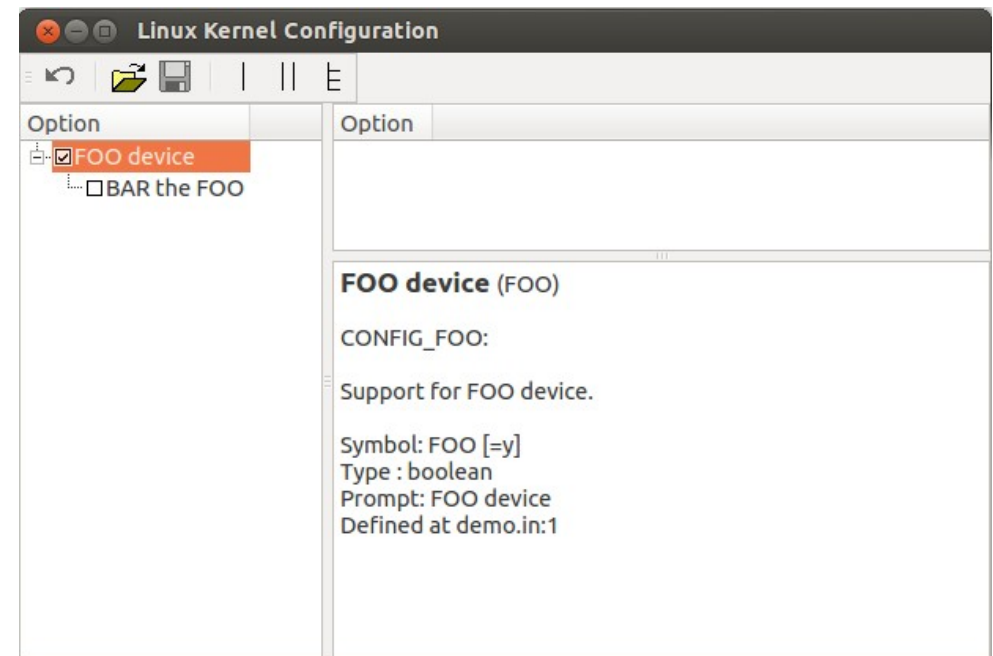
Linux Kernel Configuration

Option

FOO device

BAR the FOO

Option

**FOO device** (FOO)

CONFIG_FOO:

Support for FOO device.

Symbol: FOO [=y]
Type : boolean
Prompt: FOO device
Defined at demo.in:1